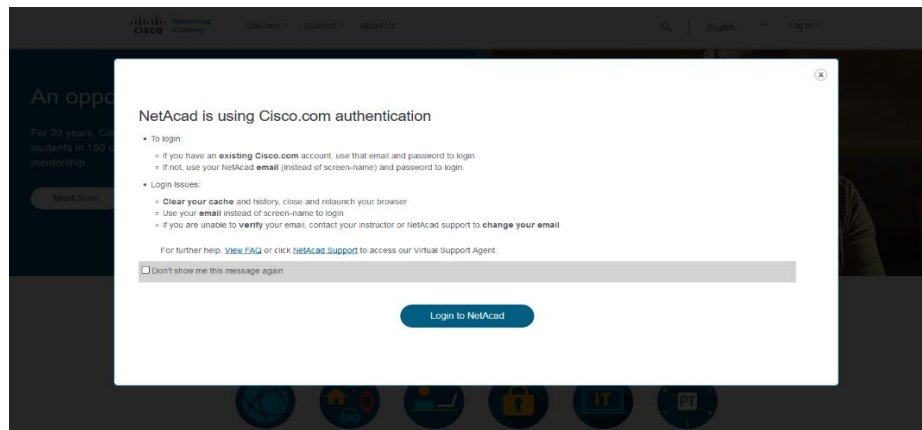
cisco Networking Academy Courses Careers About Us English Log in

An oppo

For 20 years, Cis students in 180 c mentorship.

Meet Sono

NetAcad is using Cisco.com authentication

• To login:
◦ If you have an **existing Cisco.com** account, use that email and password to login
◦ If not, use your NetAcad **email** (instead of screen-name) and password to login.

• Login Issues:
◦ **Clear your cache** and history, close and relaunch your browser
◦ Use your **email** instead of screen-name to login
◦ If you are unable to **verify** your email, contact your instructor or NetAcad support to **change your email**

For further help, View FAQ or click NetAcad Support to access our Virtual Support Agent.

Don't show me this message again

Login to NetAcad

IT

PT